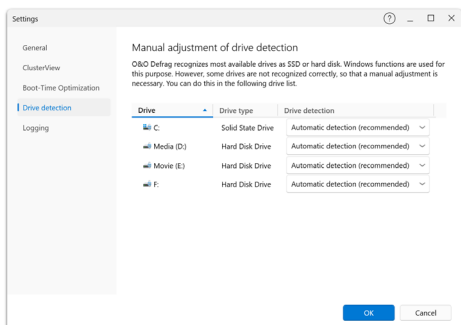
Settings

?

General

ClusterView

Boot-Time Optimization

Drive detection

Logging

Manual adjustment of drive detection

O&O Defrag recognizes most available drives as SSD or hard disk. Windows functions are used for this purpose. However, some drives are not recognized correctly, so that a manual adjustment is necessary. You can do this in the following drive list.

| Drive | Drive type | Drive detection |
|---|---|---|
| C: | Solid State Drive | Automatic detection (recommended) |
| Media (D:) | Hard Disk Drive | Automatic detection (recommended) |
| Movie (E:) | Hard Disk Drive | Automatic detection (recommended) |
| F: | Hard Disk Drive | Automatic detection (recommended) |

OK

Cancel